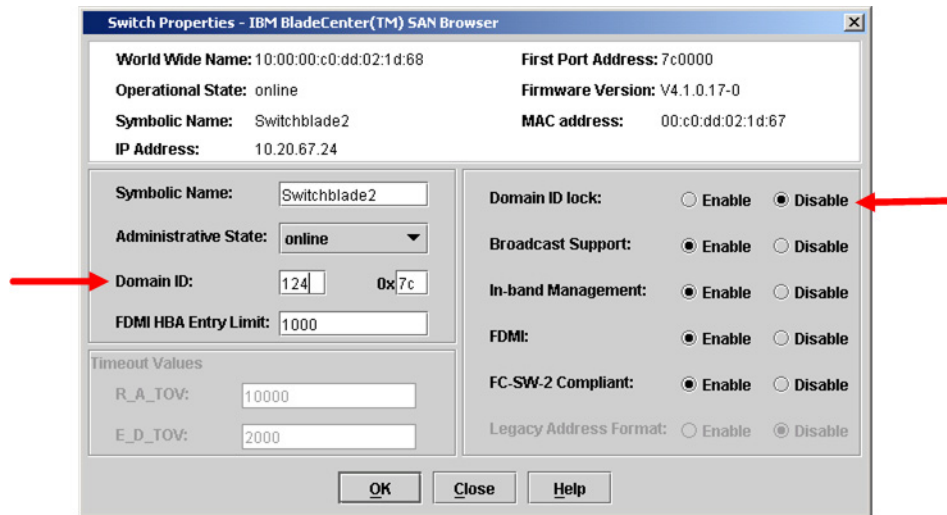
Switch Properties - IBM BladeCenter(TM) SAN Browser

World Wide Name: 10:00:00:c0:dd:02:1d:68
Operational State: online
Symbolic Name: Switchblade2
IP Address: 10.20.67.24

First Port Address: 7c0000
Firmware Version: V4.1.0.17-0
MAC address: 00:c0:dd:02:1d:67

Symbolic Name: Switchblade2
Administrative State: online
Domain ID: 124 0x 7c
FDMI HBA Entry Limit: 1000

Timeout Values
R_A_TOV: 10000
E_D_TOV: 2000

Domain ID lock: Enable Disable
Broadcast Support: Enable Disable
In-band Management: Enable Disable
FDMI: Enable Disable
FC-SW-2 Compliant: Enable Disable
Legacy Address Format: Enable Disable

OK Close Help